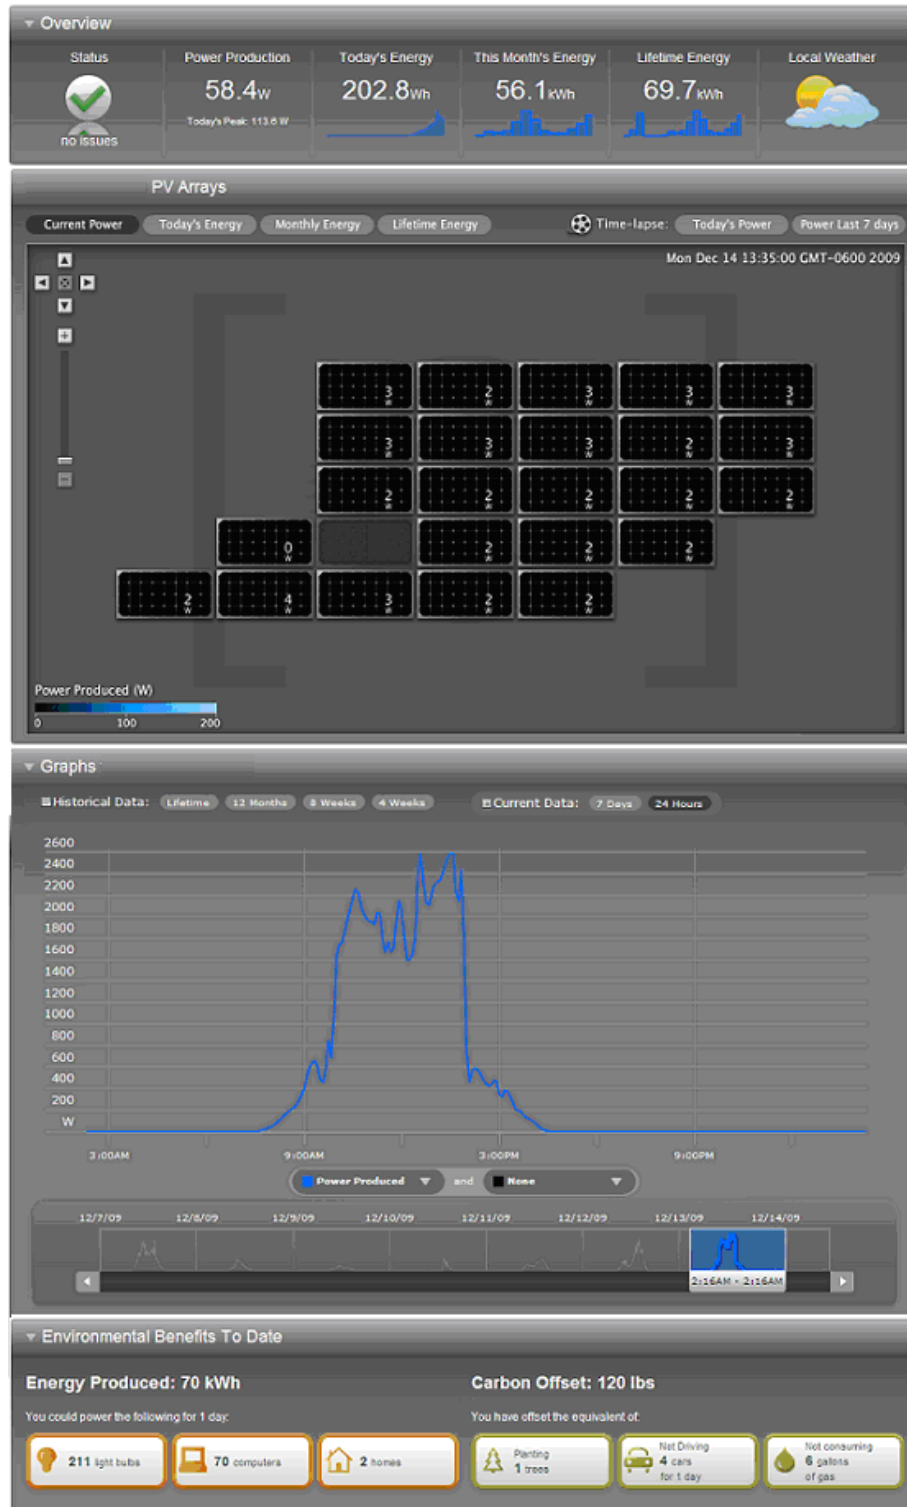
Overview

Status
no issues

Power Production
58.4W
Today's Peak: 113.6 W

Today's Energy
202.8Wh

This Month's Energy
56.1kWh

Lifetime Energy
69.7kWh

Local Weather

PV Arrays

Current Power | Today's Energy | Monthly Energy | Lifetime Energy

Time-lapse: Today's Power | Power Last 7 days

Mon Dec 14 13:35:00 GMT-0600 2009

3 W | 2 W | 3 W | 3 W | 3 W
3 W | 3 W | 3 W | 2 W | 3 W
2 W | 2 W | 2 W | 2 W | 2 W
0 W | 2 W | 2 W | 2 W
2 W | 4 W | 3 W | 2 W | 2 W

Power Produced (W)
0 100 200

Graphs

Historical Data: Lifetime | 12 Months | 8 Weeks | 4 Weeks

Current Data: 7 Days | 24 Hours

2600
2400
2200
2000
1800
1600
1400
1200
1000
800
600
400
200
W

3:00AM 9:00AM 3:00PM 9:00PM

Power Produced and None

12/7/09 12/8/09 12/9/09 12/10/09 12/11/09 12/12/09 12/13/09 12/14/09

2:16AM - 2:16AM

Environmental Benefits To Date

Energy Produced: 70 kWh

You could power the following for 1 day:

211 light bulbs
70 computers
2 homes

Carbon Offset: 120 lbs

You have offset the equivalent of:

Planting 1 trees
Not Driving 4 cars for 1 day
Not consuming 6 gallons of gas